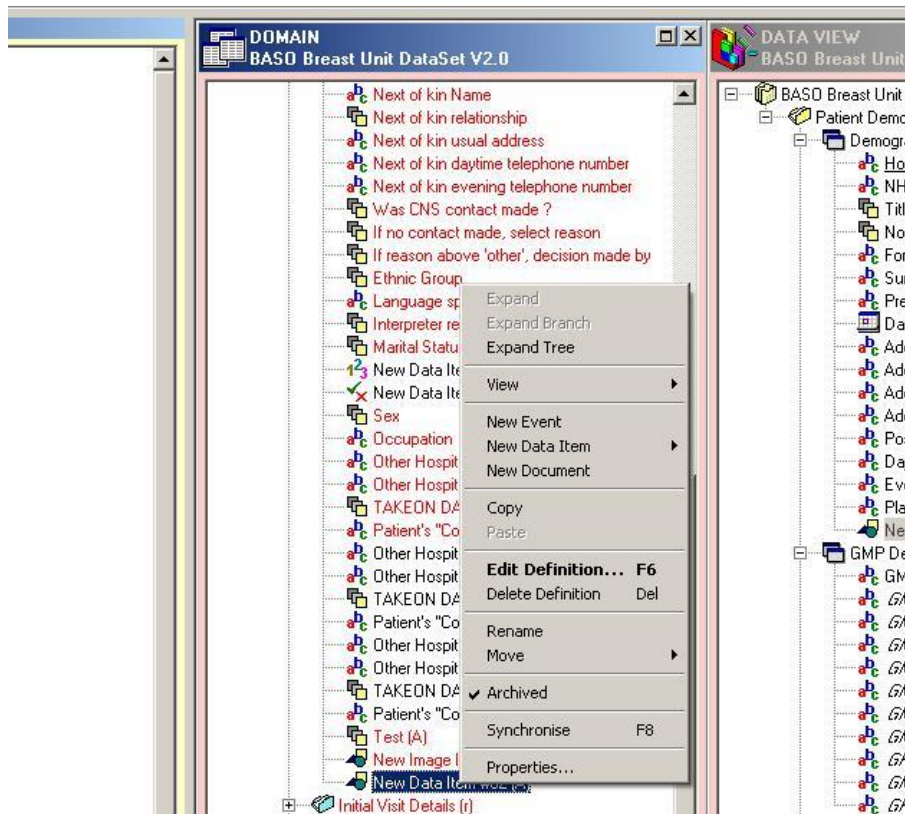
DOMAIN
BASO Breast Unit DataSet V2.0

Next of kin Name
Next of kin relationship
Next of kin usual address
Next of kin daytime telephone number
Next of kin evening telephone number
Was CNS contact made ?
If no contact made, select reason
If reason above 'other', decision made by
Ethnic Group
Language sp
Interpreter re
Marital Statu
New Data Ite
New Data Ite
Sex
Occupation
Other Hospit
Other Hospit
TAKEON DA
Patient's "Co
Other Hospit
Other Hospit
TAKEON DA
Patient's "Co
Other Hospit
Other Hospit
TAKEON DA
Patient's "Co
Test (A)
New Image I
New Data Item
Initial Visit Details (r)

Expand
Expand Branch
Expand Tree
View
New Event
New Data Item
New Document
Copy
Paste
Edit Definition... F6
Delete Definition Del
Rename
Move
Archived
Synchronise F8
Properties...

DATA VIEW
BASO Breast Unit
BASO Breast Unit
Patient Demo
Demogra
Ho
NH
Titl
No
For
Sur
Pre
Da
Ad
Ad
Ad
Ad
Po
Da
Ev
Pla
Ne
GMP De
GM
GI
GI
GI
GI
GI
GI
GI
GI
GI